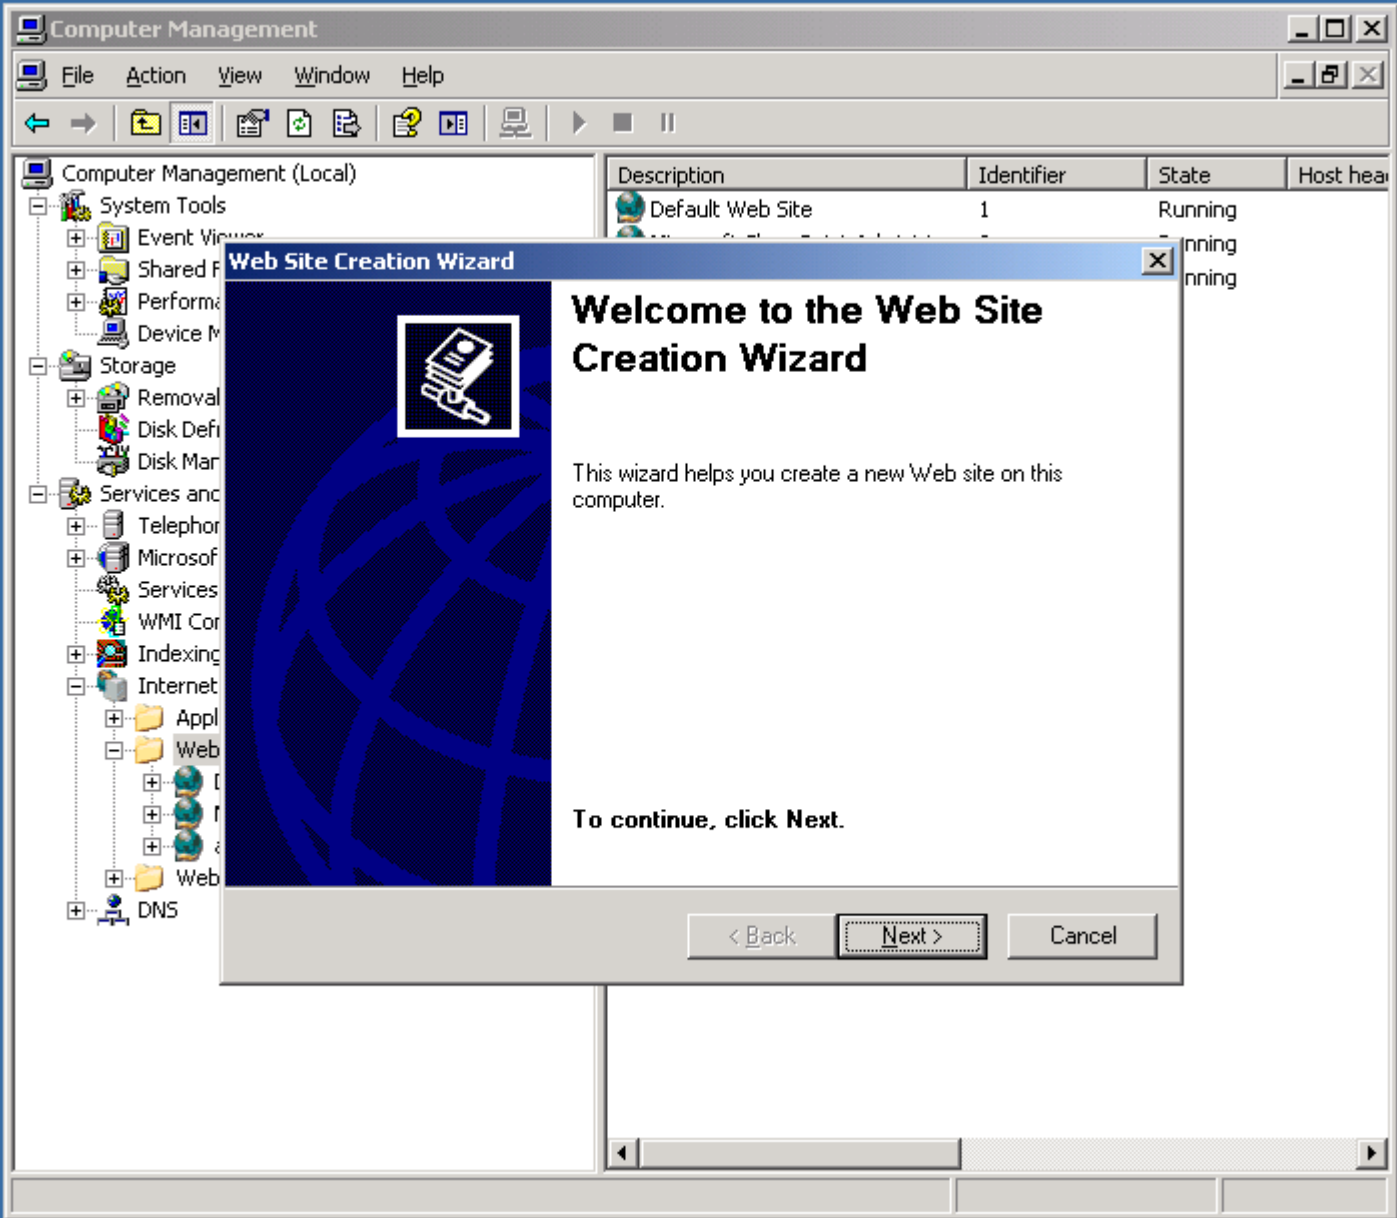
Computer Management

File Action View Window Help

Computer Management (Local)
System Tools
Event Vi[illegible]
Shared F
Performa
Device M
Storage
Removal
Disk Defr
Disk Mar
Services anc
Telephor
Microsof
Services
WMI Cor
Indexing
Internet
Appl
Web
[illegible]
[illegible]
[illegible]
Web
DNS

| Description | Identifier | State | Host hea |
|---|---|---|---|
| Default Web Site | 1 | Running | |
| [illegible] | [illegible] | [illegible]nning | |
| | | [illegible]nning | |

Web Site Creation Wizard

Welcome to the Web Site Creation Wizard

This wizard helps you create a new Web site on this computer.

To continue, click Next.

< Back Next > Cancel